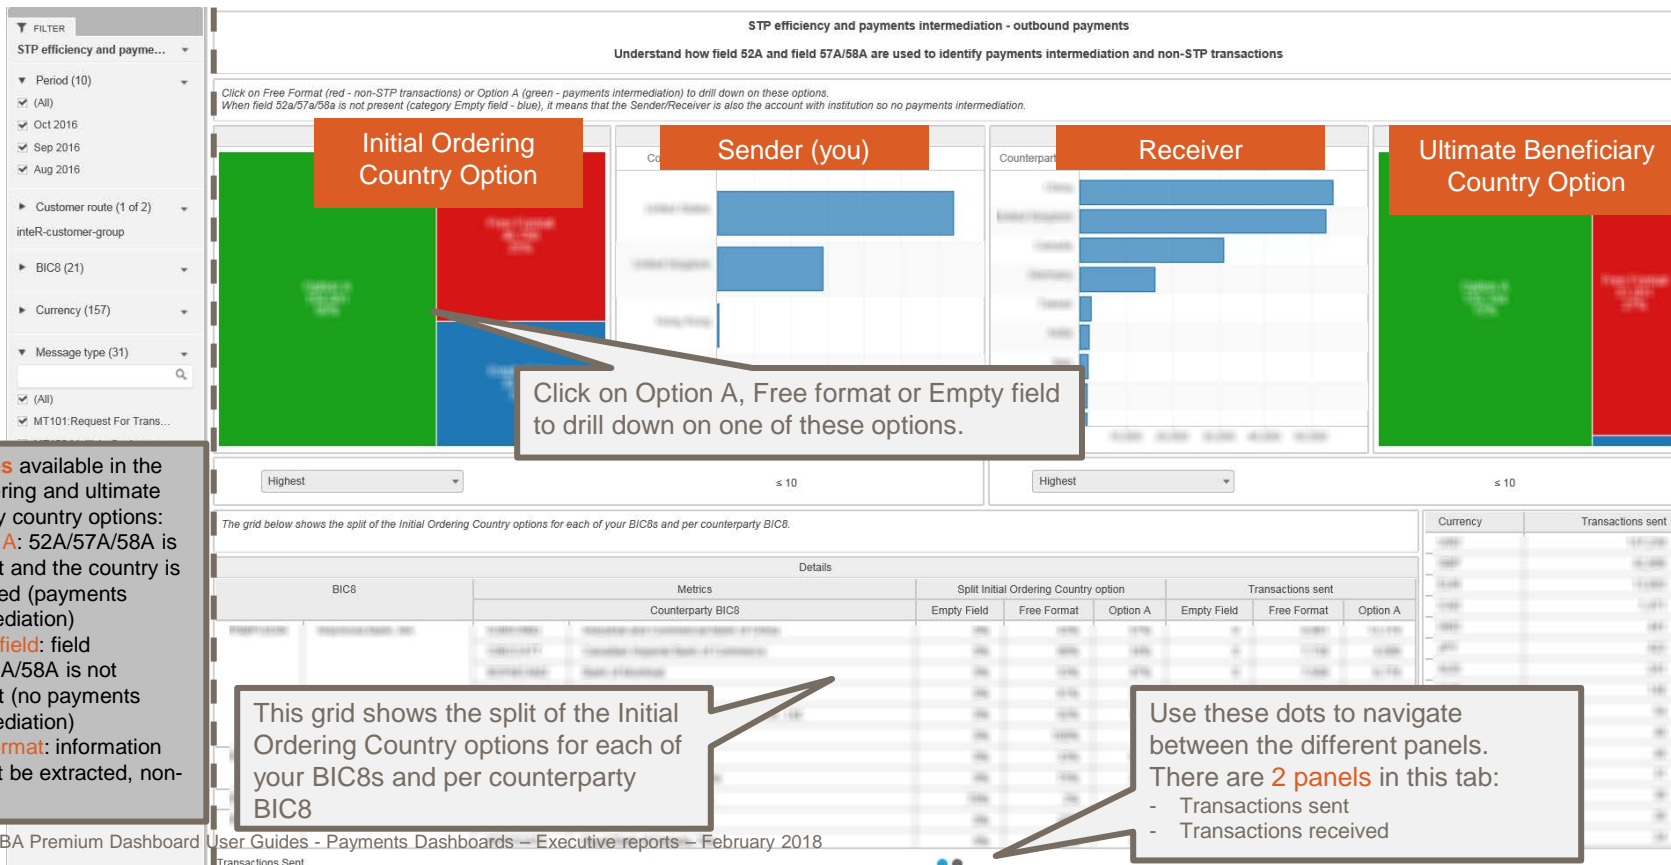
FILTER
STP efficiency and payme...
Period (10)
(All)
Oct 2016
Sep 2016
Aug 2016
Customer route (1 of 2)
inteR-customer-group
BIC8 (21)
Currency (157)
Message type (31)
(All)
MT101:Request For Trans...

STP efficiency and payments intermediation - outbound payments

Understand how field 52A and field 57A/58A are used to identify payments intermediation and non-STP transactions

Click on Free Format (red - non-STP transactions) or Option A (green - payments intermediation) to drill down on these options.
When field 52a/57a/58a is not present (category Empty field - blue), it means that the Sender/Receiver is also the account with institution so no payments intermediation.

Initial Ordering Country Option

Sender (you)

Receiver

Ultimate Beneficiary Country Option

Counterpart

Click on Option A, Free format or Empty field to drill down on one of these options.

s available in the ring and ultimate y country options: A: 52A/57A/58A is t and the country is ed (payments ediation) field: field A/58A is not t (no payments ediation) rmat: information t be extracted, non-

Highest
≤ 10
Highest
≤ 10

The grid below shows the split of the Initial Ordering Country options for each of your BIC8s and per counterparty BIC8.

Details

| BIC8 | Metrics | Split Initial Ordering Country option | | | Transactions sent | | |
|---|---|---|---|---|---|---|---|
| | Counterparty BIC8 | Empty Field | Free Format | Option A | Empty Field | Free Format | Option A |

Currency
Transactions sent

This grid shows the split of the Initial Ordering Country options for each of your BIC8s and per counterparty BIC8

Use these dots to navigate between the different panels. There are 2 panels in this tab:
- Transactions sent
- Transactions received

BA Premium Dashboard User Guides - Payments Dashboards – Executive reports – February 2018
Transactions Sent